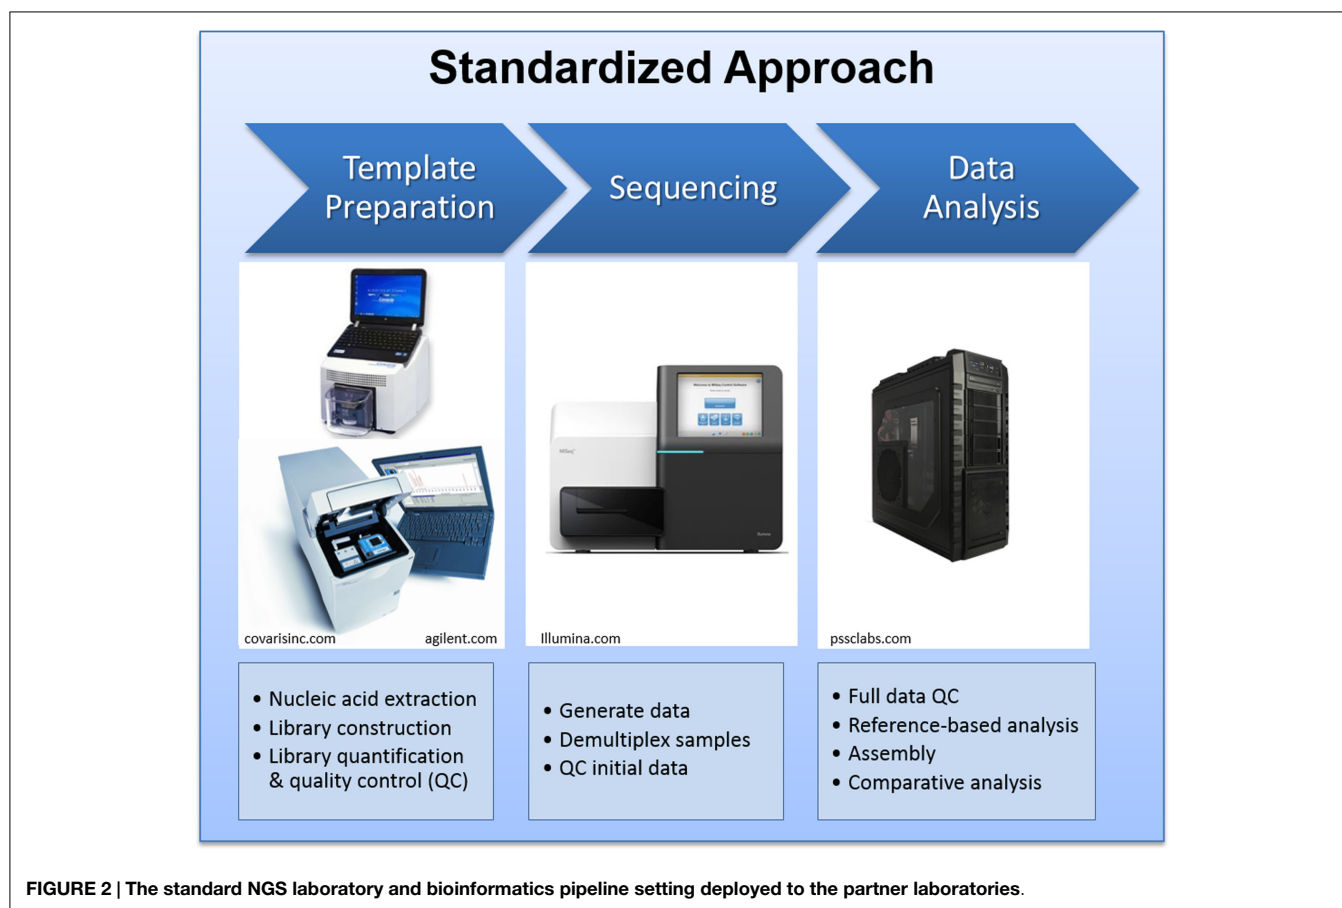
Standardized Approach

Template Preparation

Sequencing

Data Analysis

covarisinc.com agilent.com

Illumina.com

pssclabs.com

• Nucleic acid extraction
• Library construction
• Library quantification & quality control (QC)

• Generate data
• Demultiplex samples
• QC initial data

• Full data QC
• Reference-based analysis
• Assembly
• Comparative analysis

FIGURE 2 | The standard NGS laboratory and bioinformatics pipeline setting deployed to the partner laboratories.